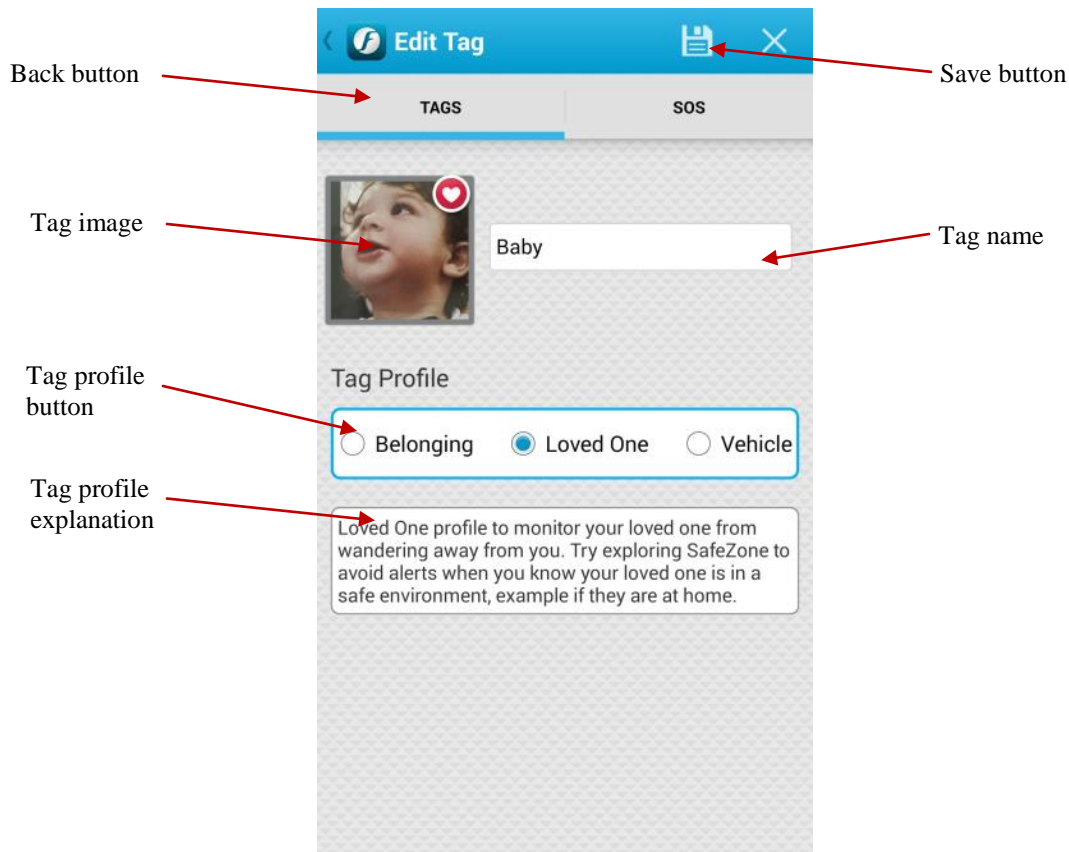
Edit Tag

Back button

Save button

TAGS

SOS

Tag image

Baby

Tag name

Tag Profile

Tag profile button

Belonging

Loved One

Vehicle

Tag profile explanation

Loved One profile to monitor your loved one from wandering away from you. Try exploring SafeZone to avoid alerts when you know your loved one is in a safe environment, example if they are at home.